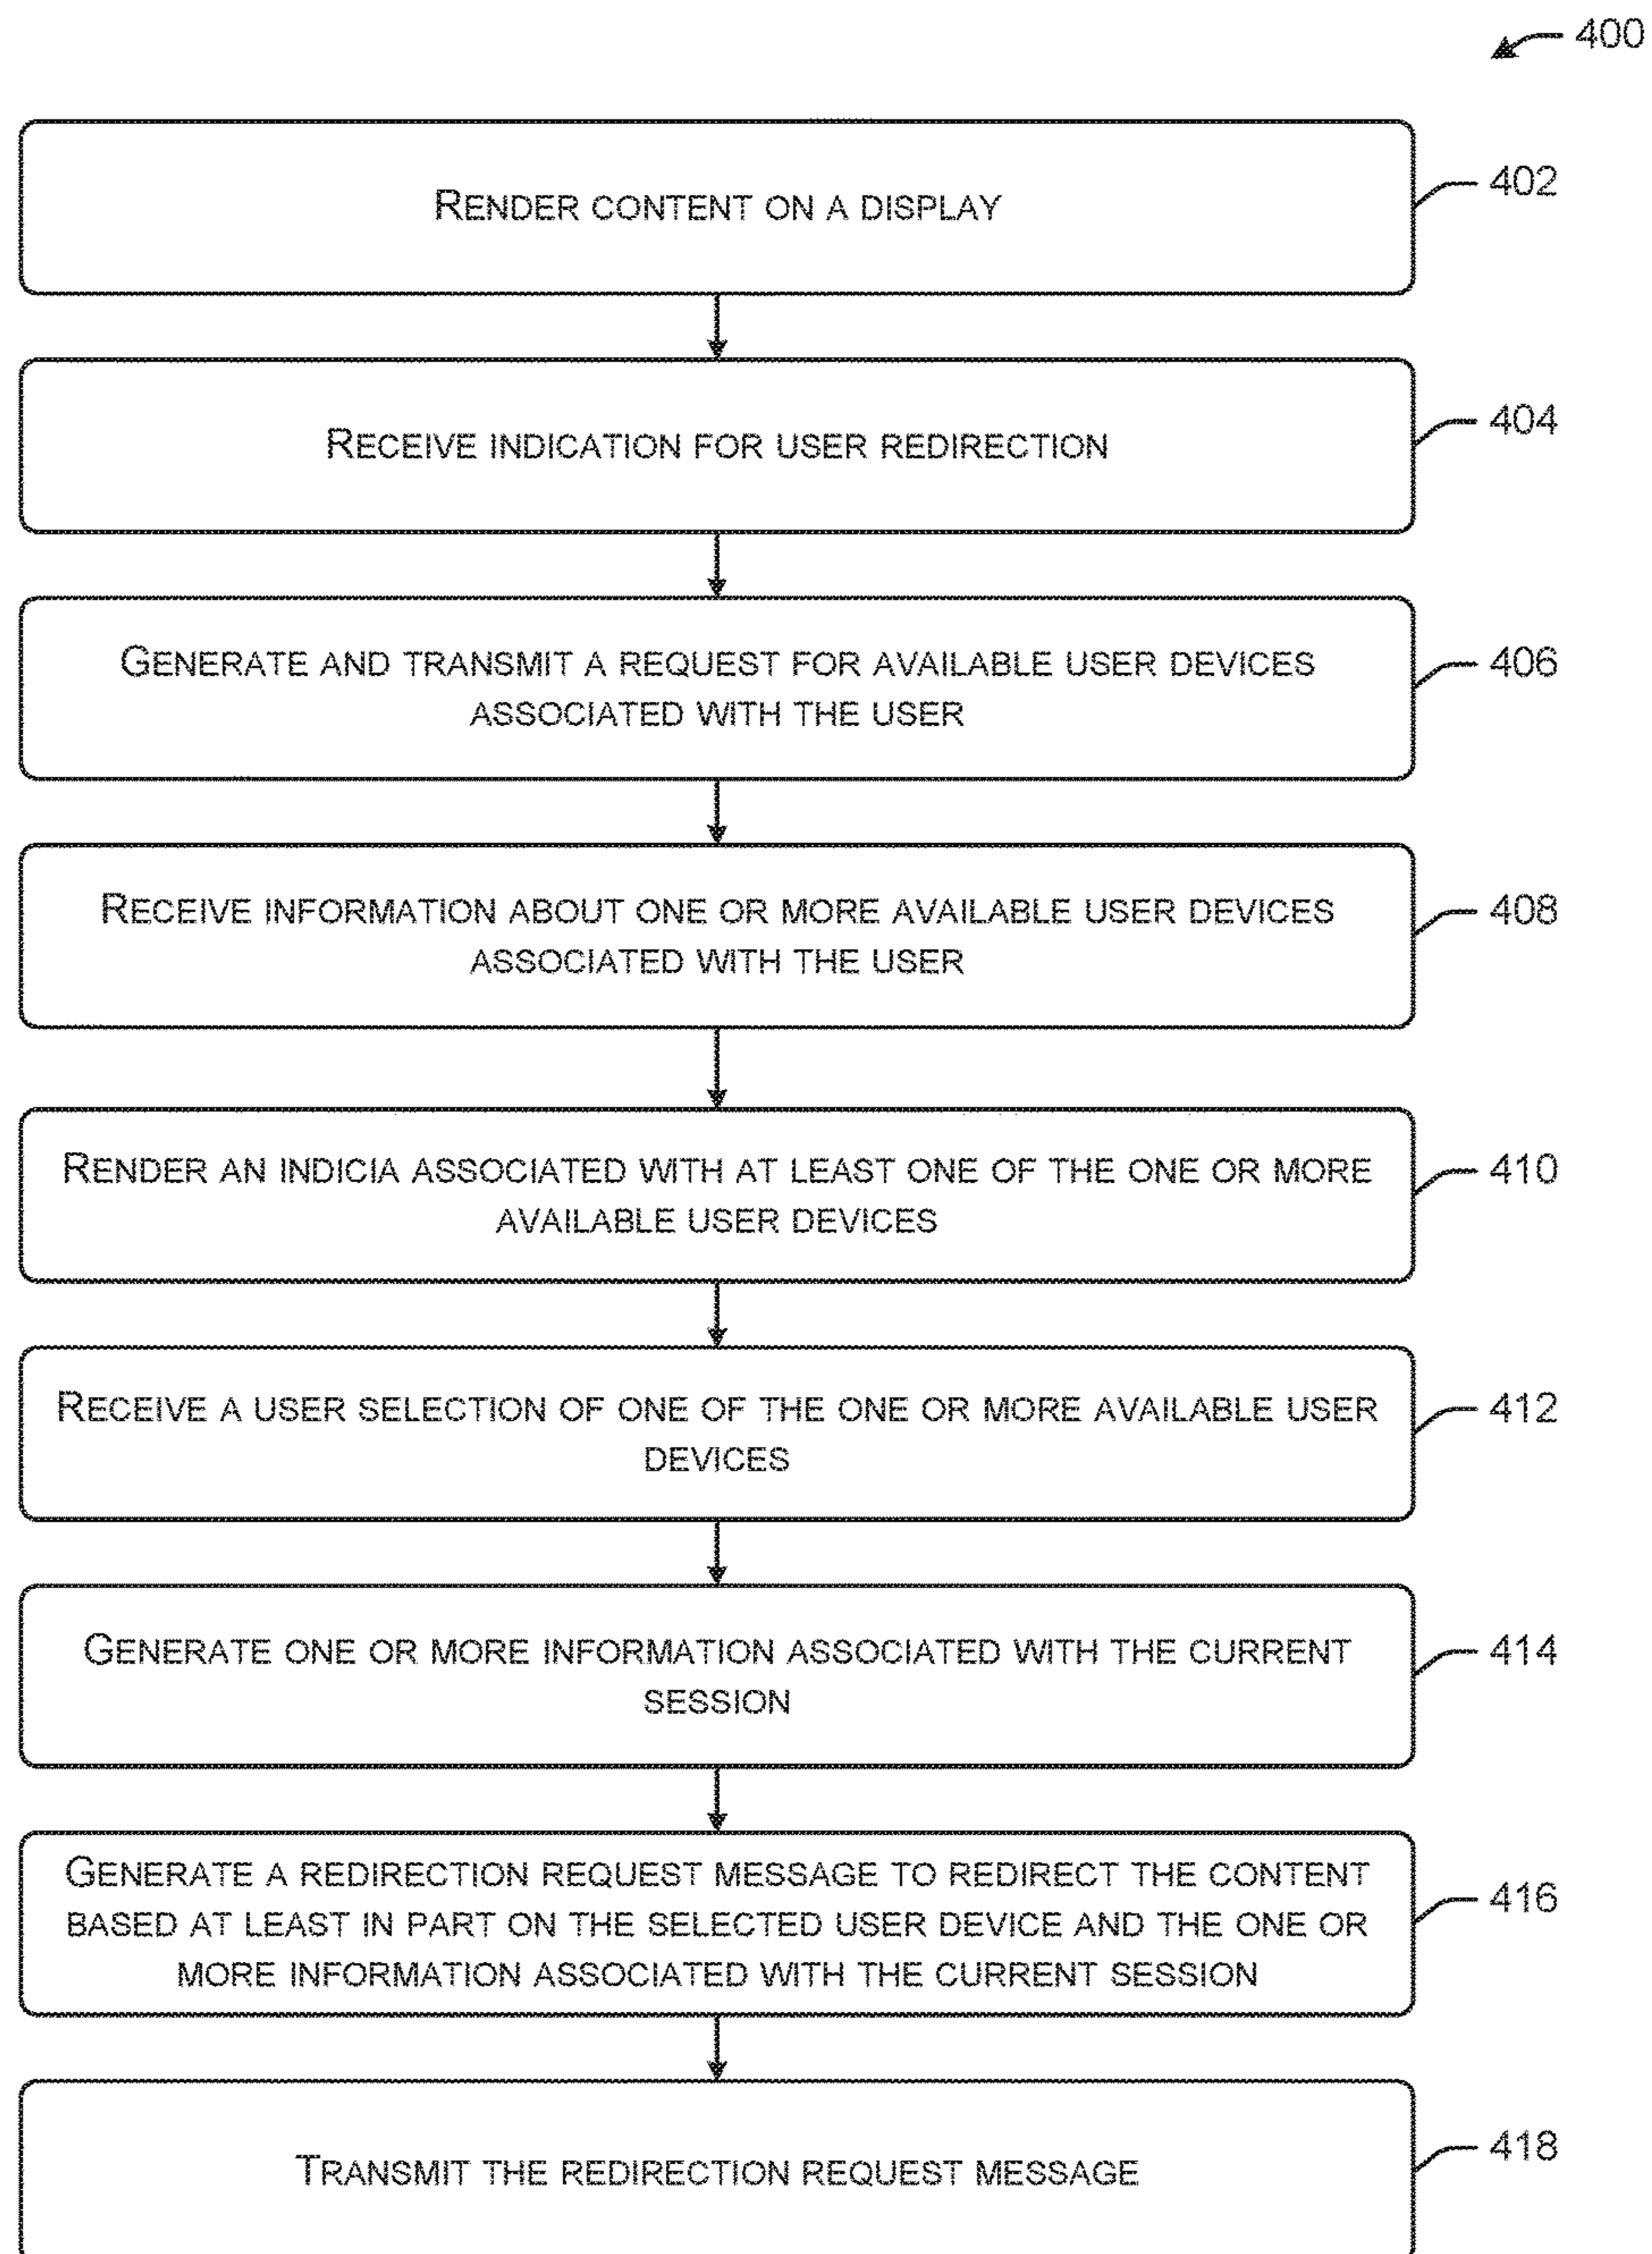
400

Render content on a display

402

Receive indication for user redirection

404

Generate and transmit a request for available user devices associated with the user

406

Receive information about one or more available user devices associated with the user

408

Render an indicia associated with at least one of the one or more available user devices

410

Receive a user selection of one of the one or more available user devices

412

Generate one or more information associated with the current session

414

Generate a redirection request message to redirect the content based at least in part on the selected user device and the one or more information associated with the current session

416

Transmit the redirection request message

418